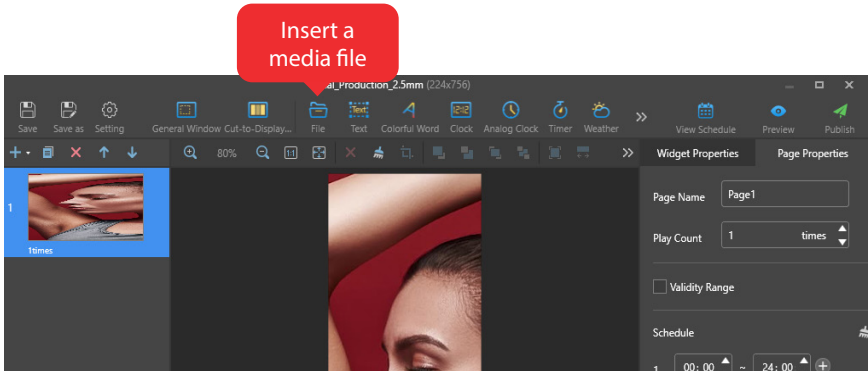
Insert a media file

al_Production_2.5mm (224x756)

Save Save as Setting General Window Cut-to-Display... File Text Colorful Word Clock Analog Clock Timer Weather View Schedule Preview Publish

80%

Widget Properties Page Properties

1

1times

Page Name Page1

Play Count 1 times

Validity Range

Schedule

1 00:00 ~ 24:00